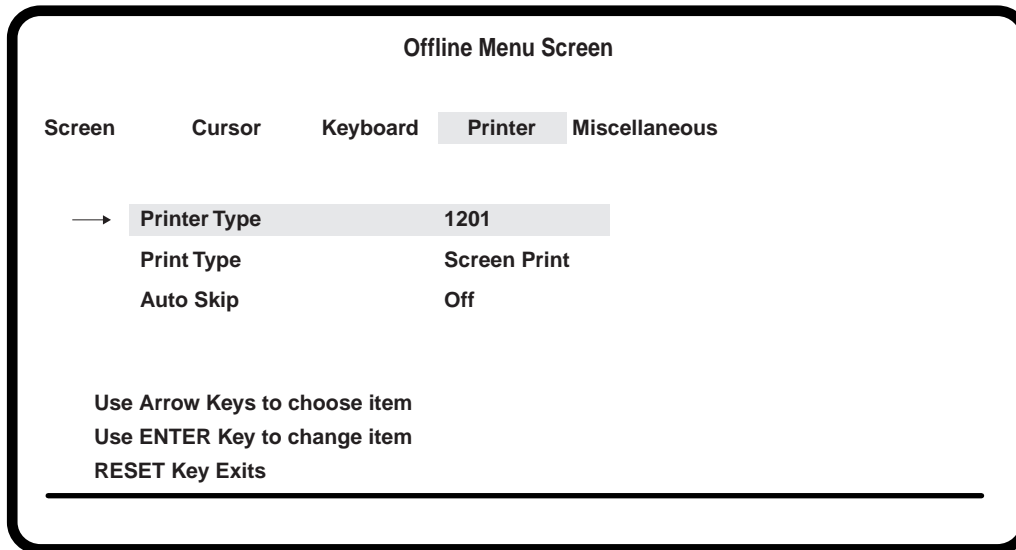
Offline Menu Screen

Screen Cursor Keyboard Printer Miscellaneous

| | |
|---|---|
| Printer Type | 1201 |
| Print Type | Screen Print |
| Auto Skip | Off |

Use Arrow Keys to choose item
Use ENTER Key to change item
RESET Key Exits